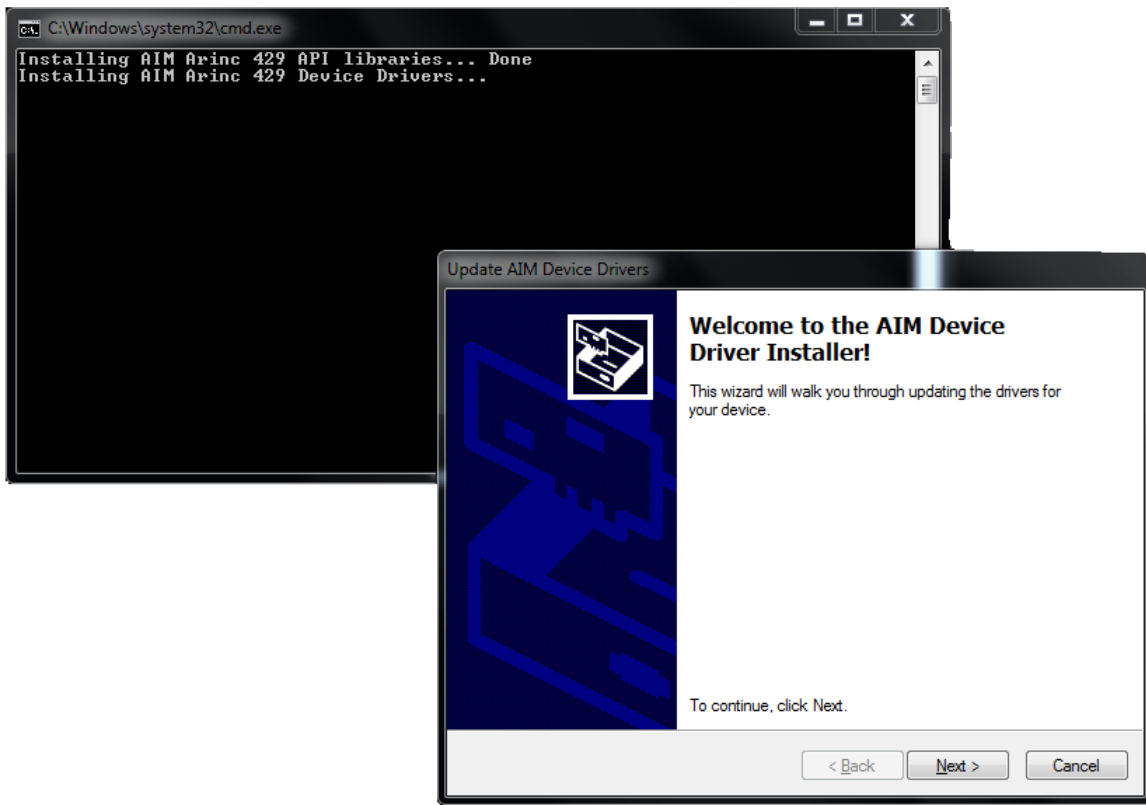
C:\Windows\system32\cmd.exe

Installing AIM Arinc 429 API libraries... Done
Installing AIM Arinc 429 Device Drivers...

Update AIM Device Drivers

Welcome to the AIM Device Driver Installer!

This wizard will walk you through updating the drivers for your device.

To continue, click Next.

< Back

Next >

Cancel